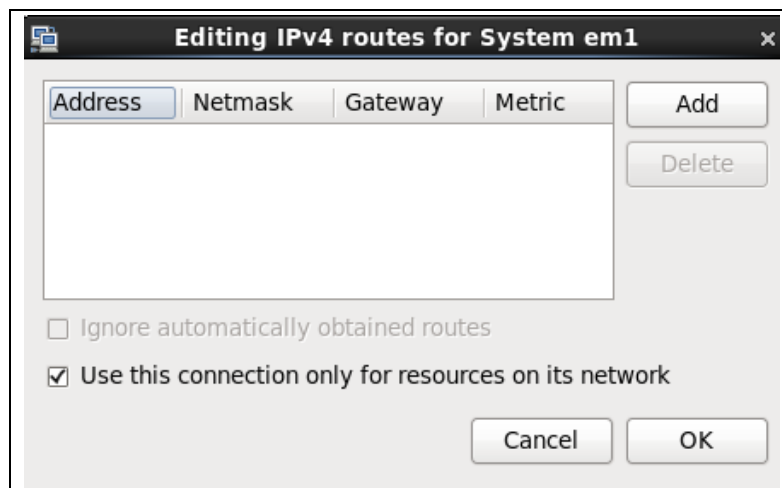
Editing IPv4 routes for System em1

| Address | Netmask | Gateway | Metric |
|---|---|---|---|

Add

Delete

☐ Ignore automatically obtained routes

☑ Use this connection only for resources on its network

Cancel

OK